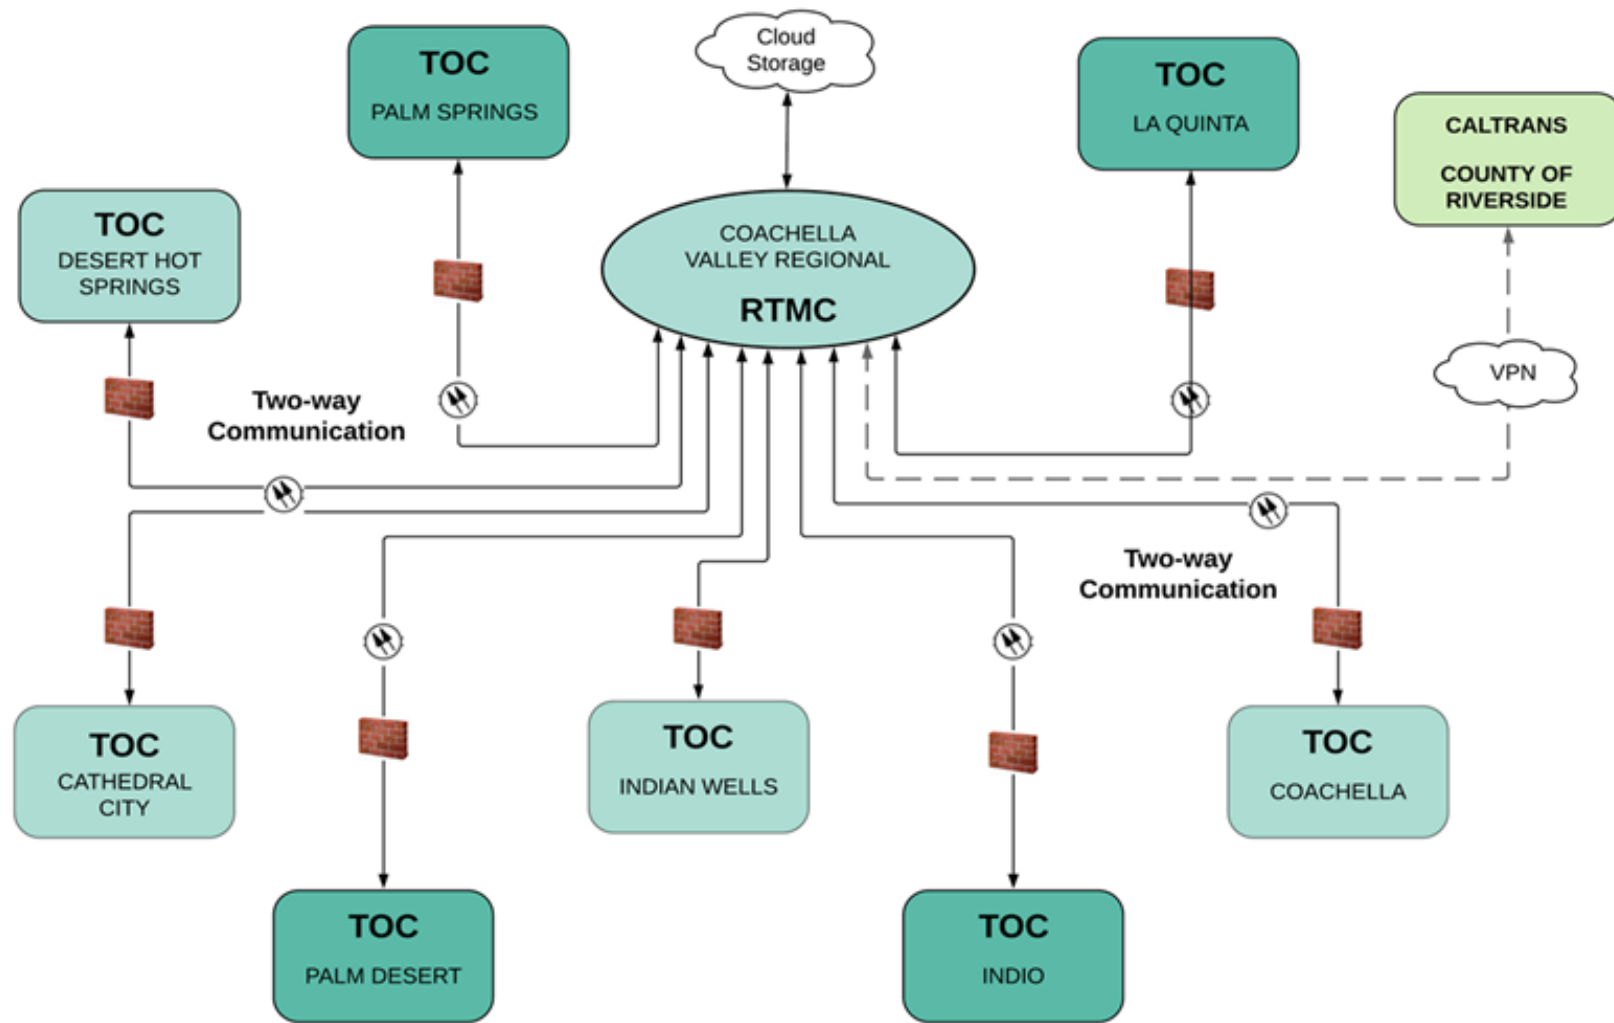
TOC
PALM SPRINGS

Cloud Storage

TOC
LA QUINTA

CALTRANS

COUNTY OF RIVERSIDE

TOC
DESERT HOT SPRINGS

COACHELLA VALLEY REGIONAL
RTMC

VPN

Two-way Communication

Two-way Communication

TOC
CATHEDRAL CITY

TOC
INDIAN WELLS

TOC
COACHELLA

TOC
PALM DESERT

TOC
INDIO